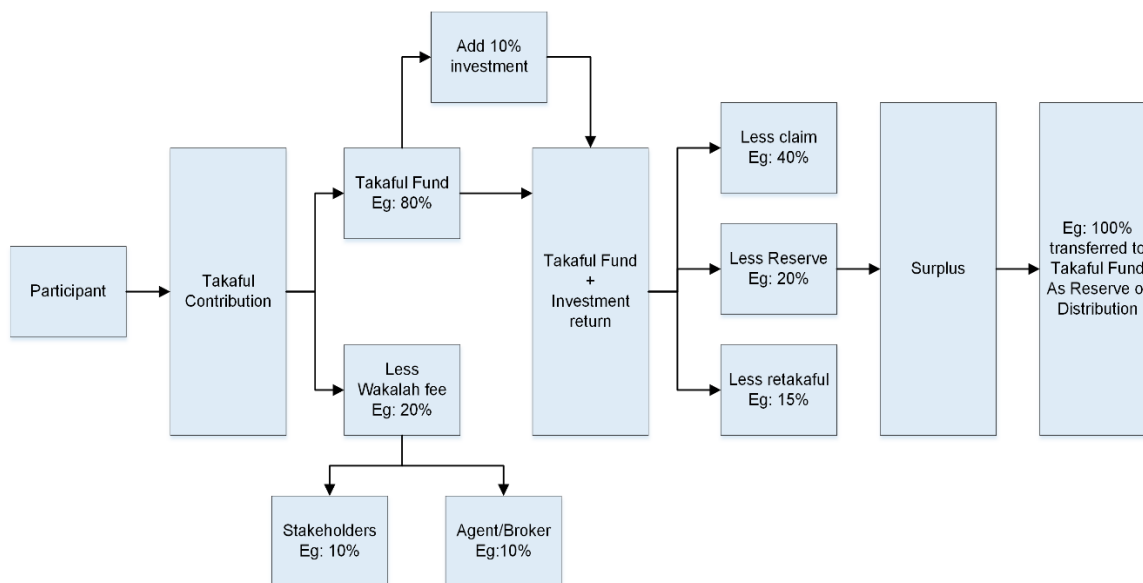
Add 10% investment

Participant

Takaful Contribution

Takaful Fund Eg: 80%

Less Wakalah fee Eg: 20%

Stakeholders Eg: 10%

Agent/Broker Eg:10%

Takaful Fund + Investment return

Less claim Eg: 40%

Less Reserve Eg: 20%

Less retakaful Eg: 15%

Surplus

Eg: 100% transferred to Takaful Fund As Reserve o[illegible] Distribution